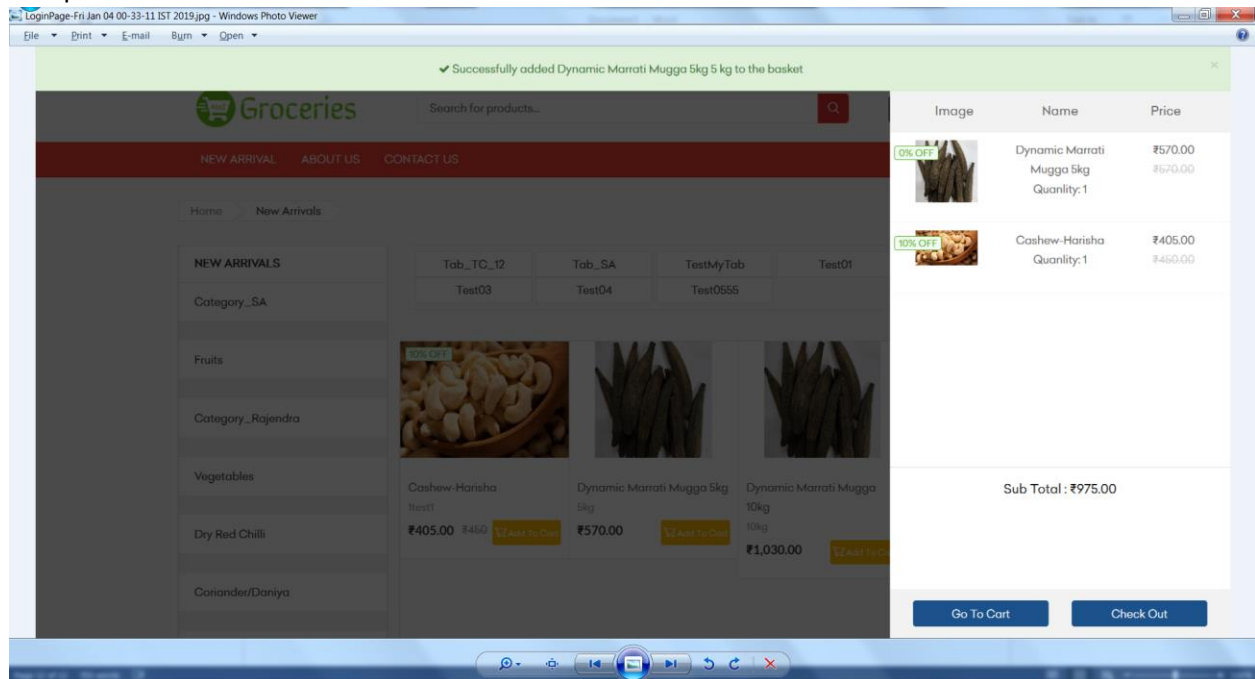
LoginPage-Fri Jan 04 00-33-11 IST 2019.jpg - Windows Photo Viewer

File ▾ Print ▾ E-mail Burn ▾ Open ▾

✔ Successfully added Dynamic Marrati Mugga 5kg 5 kg to the basket

Groceries

Search for products...

NEW ARRIVAL ABOUT US CONTACT US

Home New Arrivals

NEW ARRIVALS

Category_SA

Fruits

Category_Rajendra

Vegetables

Dry Red Chilli

Coriander/Daniya

Tab_TC_12 Tab_SA TestMyTab Test01

Test03 Test04 Test0555

10% OFF

Cashew-Harisha
ttest1
₹405.00 ₹450 Add To Cart

Dynamic Marrati Mugga 5kg
5kg
₹570.00 Add To Cart

Dynamic Marrati Mugga 10kg
10kg
₹1,030.00 Add To Cart

| Image | Name | Price |
|---|---|---|
| 0% OFF | Dynamic Marrati Mugga 5kg Quanlity: 1 | ₹570.00 ₹570.00 |
| 10% OFF | Cashew-Harisha Quanlity: 1 | ₹405.00 ₹450.00 |

Sub Total : ₹975.00

Go To Cart

Check Out